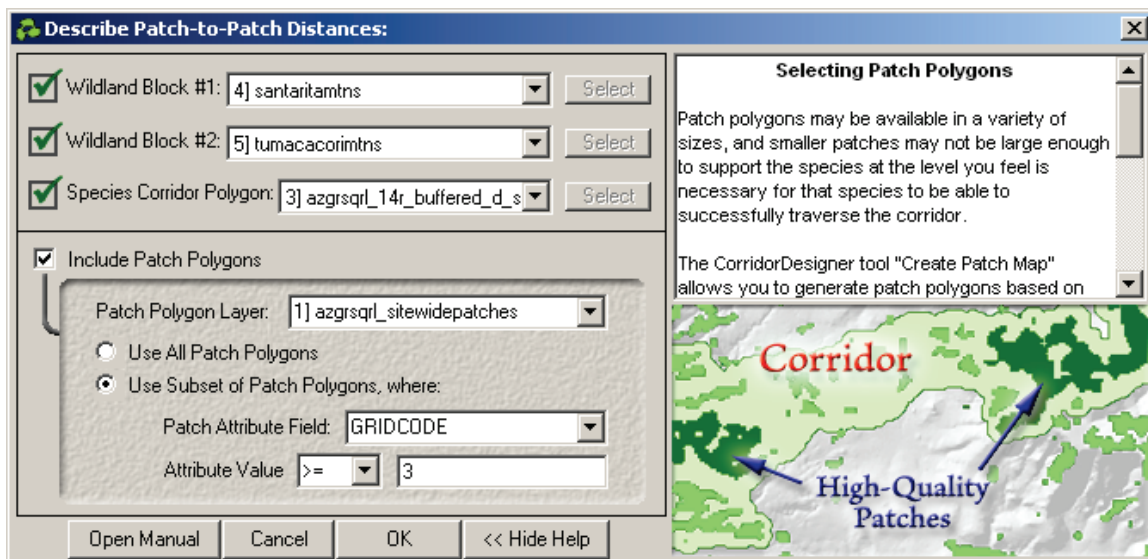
Describe Patch-to-Patch Distances:

Wildland Block #1: 4] santaritamtns Select

Wildland Block #2: 5] tumacacorimtns Select

Species Corridor Polygon: 3] azgrsqrl_14r_buffered_d_s Select

Include Patch Polygons

Patch Polygon Layer: 1] azgrsqrl_sitewidepatches

Use All Patch Polygons

Use Subset of Patch Polygons, where:

Patch Attribute Field: GRIDCODE

Attribute Value >= 3

Open Manual Cancel OK << Hide Help

Selecting Patch Polygons

Patch polygons may be available in a variety of sizes, and smaller patches may not be large enough to support the species at the level you feel is necessary for that species to be able to successfully traverse the corridor.

The CorridorDesigner tool "Create Patch Map" allows you to generate patch polygons based on

Corridor

High-Quality Patches